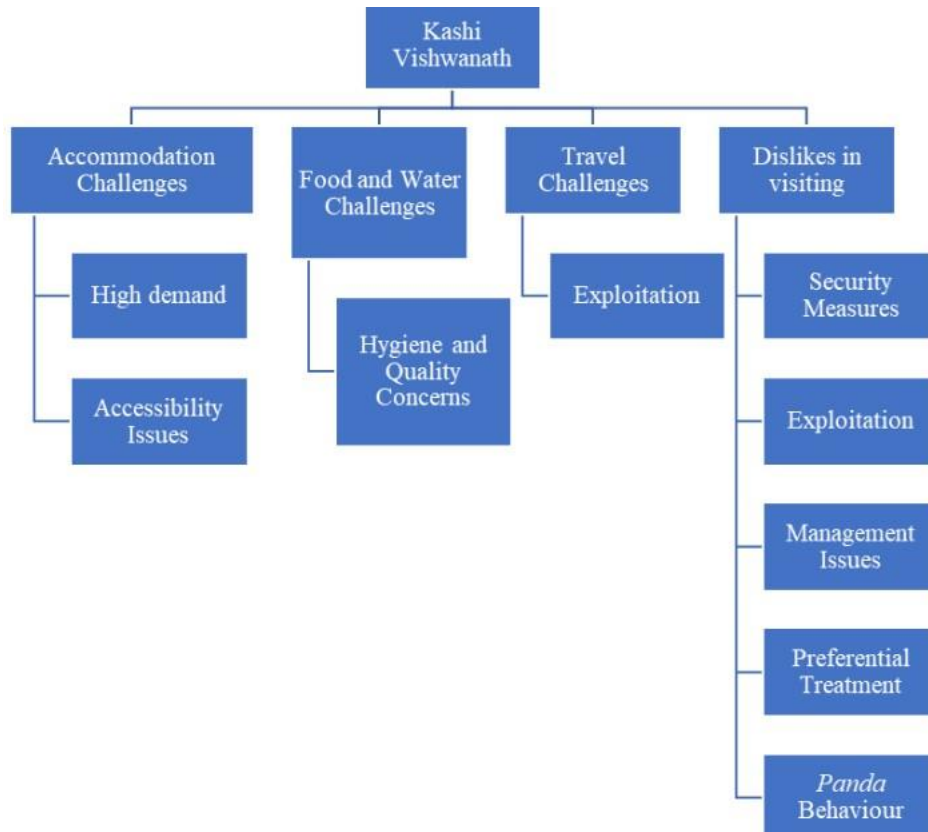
Kashi Vishwanath

Accommodation Challenges

High demand

Accessibility Issues

Food and Water Challenges

Hygiene and Quality Concerns

Travel Challenges

Exploitation

Dislikes in visiting

Security Measures

Exploitation

Management Issues

Preferential Treatment

Panda Behaviour